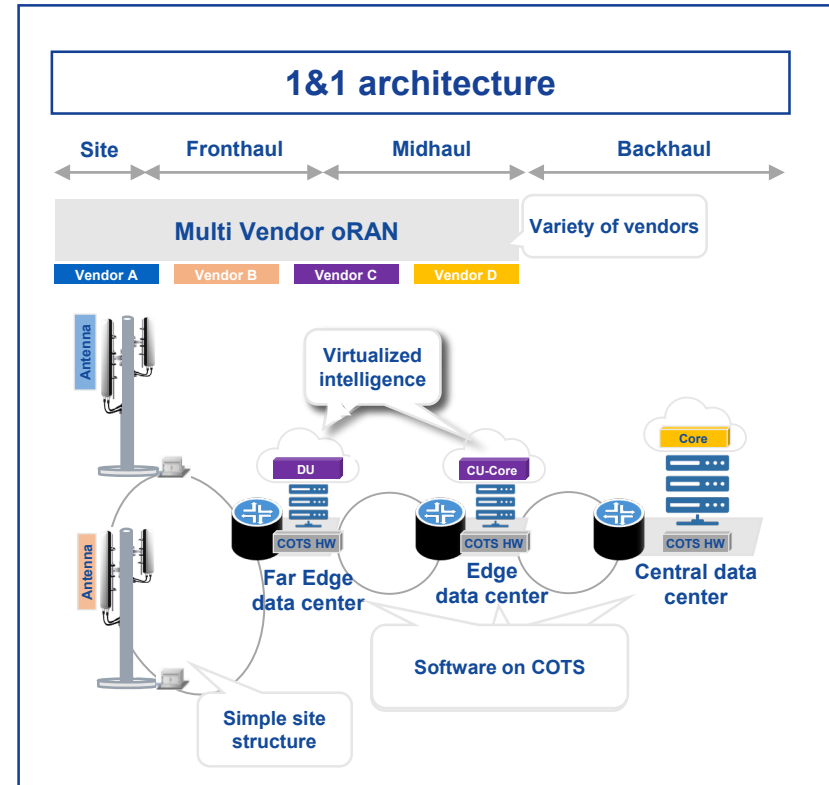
1&1 architecture

Site

Fronthaul

Midhaul

Backhaul

Multi Vendor oRAN

Variety of vendors

Vendor A

Vendor B

Vendor C

Vendor D

Antenna

Virtualized intelligence

DU

CU-Core

Core

COTS HW

COTS HW

COTS HW

Far Edge data center

Edge data center

Central data center

Antenna

Software on COTS

Simple site structure